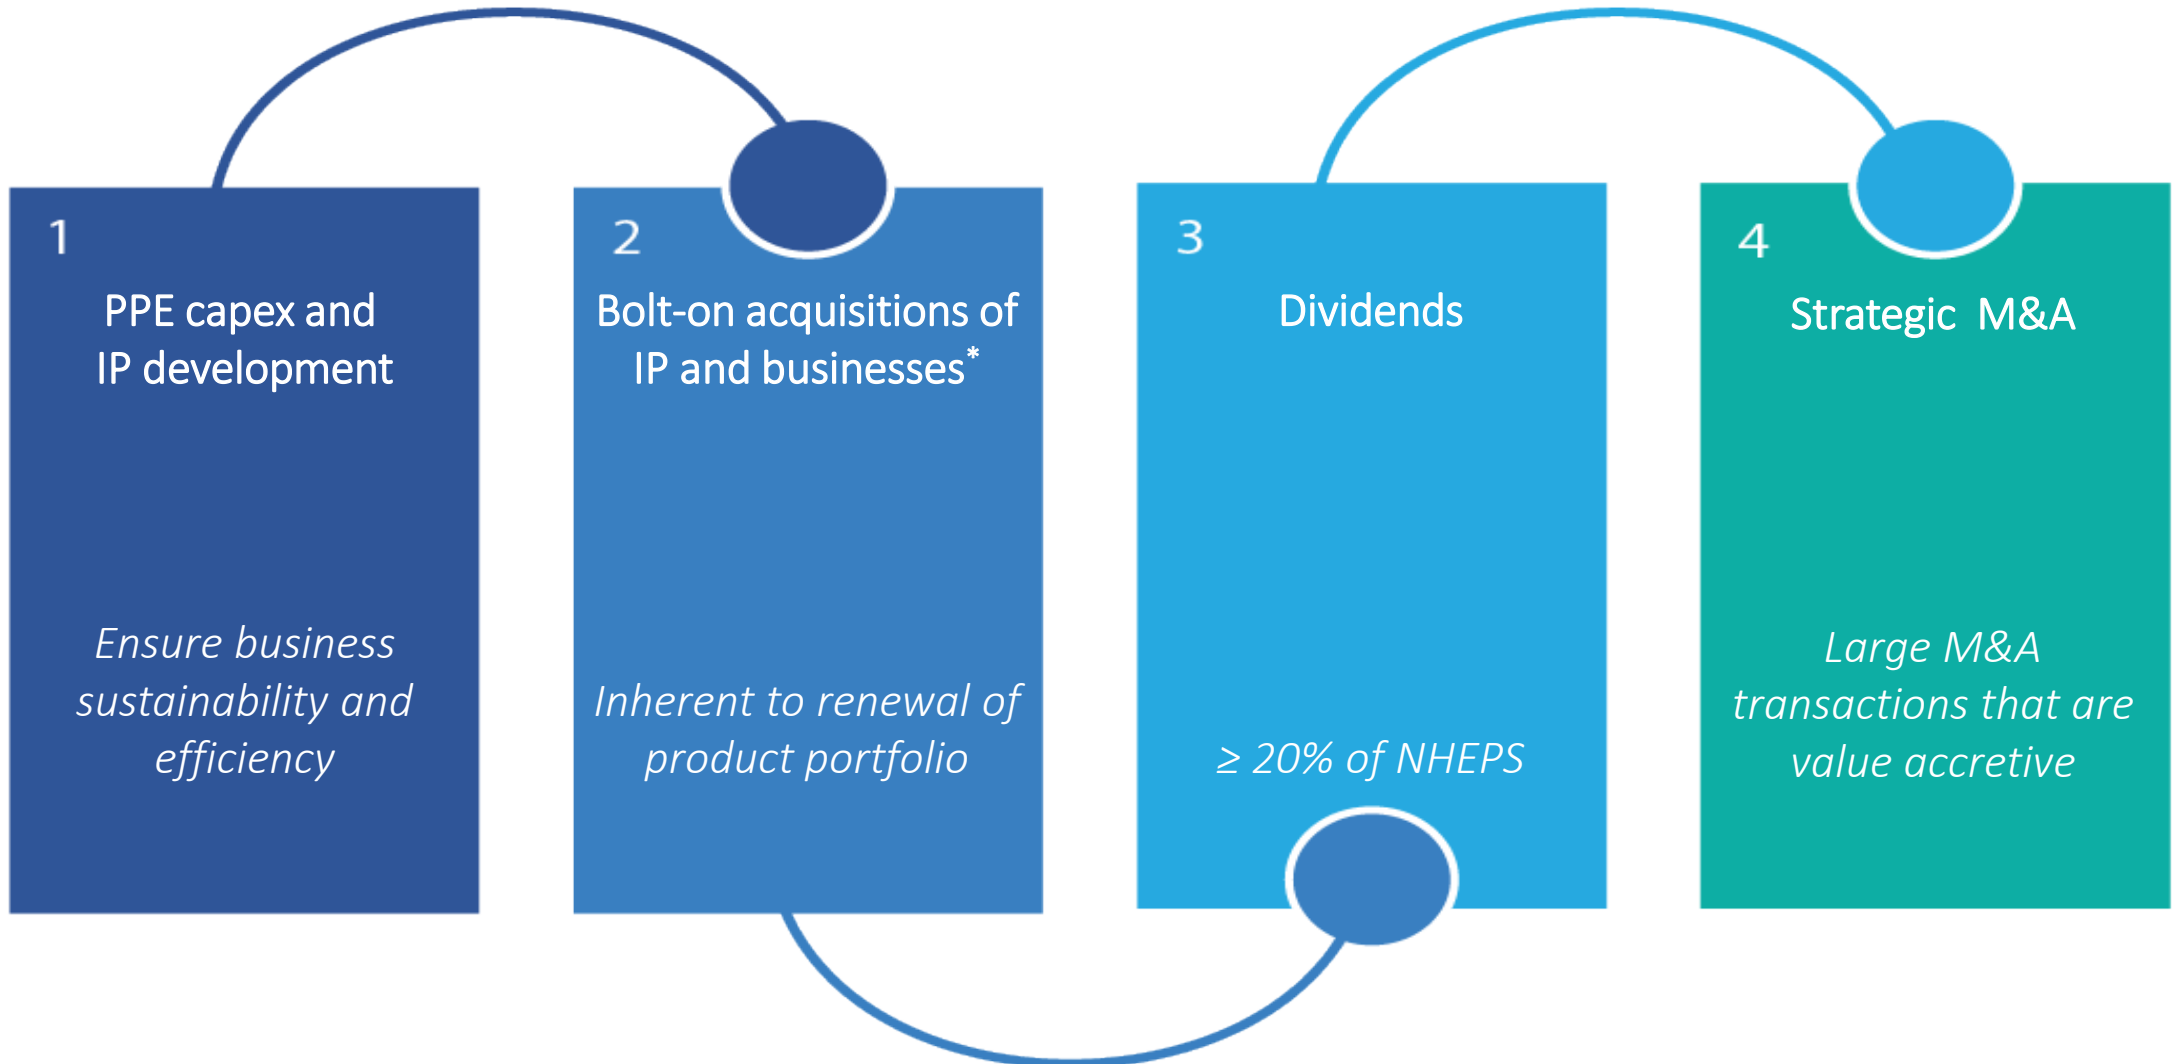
1
PPE capex and IP development

Ensure business sustainability and efficiency

2
Bolt-on acquisitions of IP and businesses*

Inherent to renewal of product portfolio

3
Dividends

≥ 20% of NHEPS

4
Strategic M&A

Large M&A transactions that are value accretive